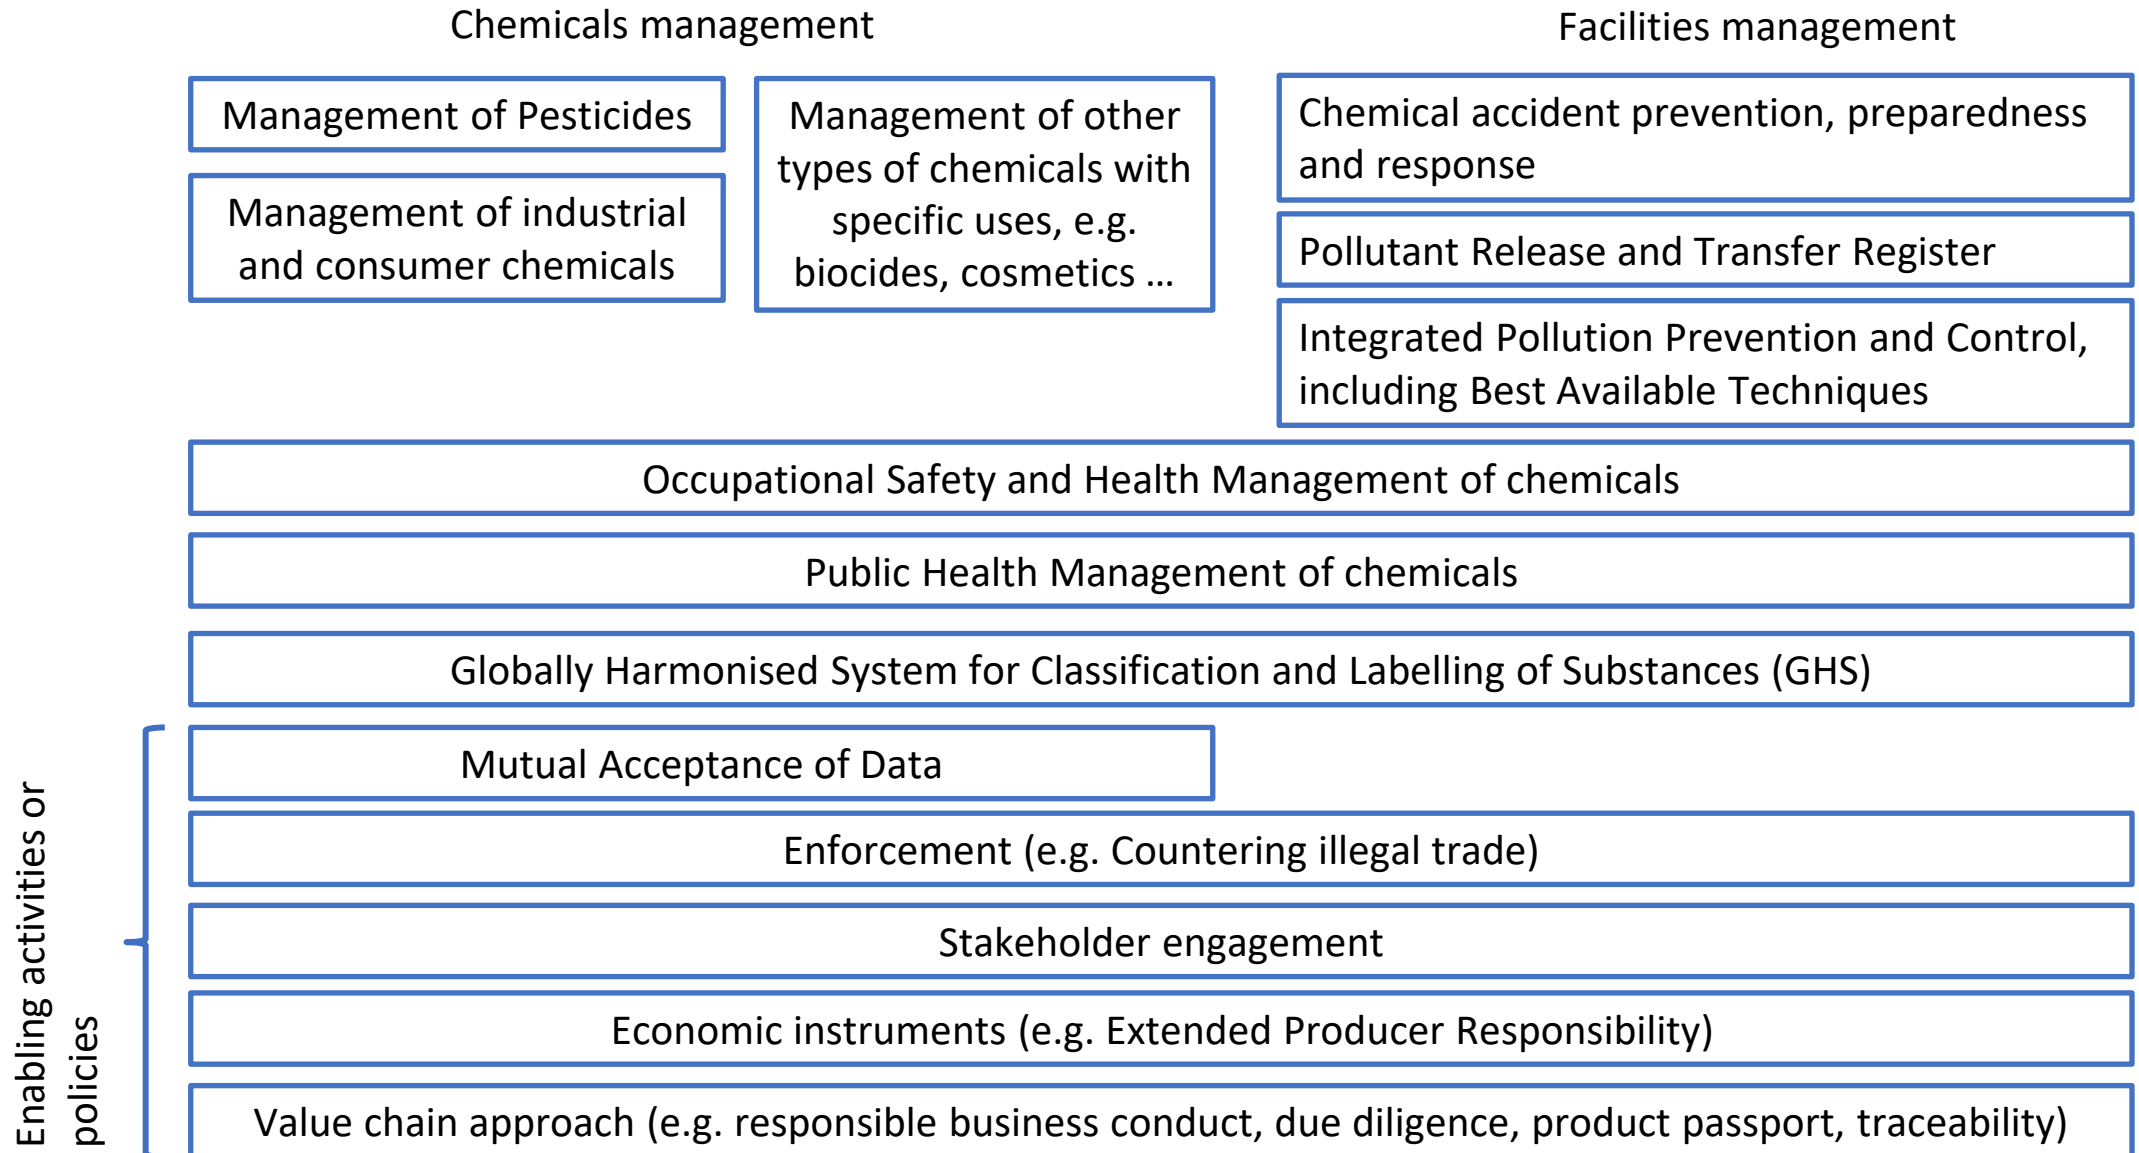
Chemicals management

Facilities management

Management of Pesticides

Management of industrial and consumer chemicals

Management of other types of chemicals with specific uses, e.g. biocides, cosmetics …

Chemical accident prevention, preparedness and response

Pollutant Release and Transfer Register

Integrated Pollution Prevention and Control, including Best Available Techniques

Occupational Safety and Health Management of chemicals

Public Health Management of chemicals

Globally Harmonised System for Classification and Labelling of Substances (GHS)

Enabling activities or policies

Mutual Acceptance of Data

Enforcement (e.g. Countering illegal trade)

Stakeholder engagement

Economic instruments (e.g. Extended Producer Responsibility)

Value chain approach (e.g. responsible business conduct, due diligence, product passport, traceability)